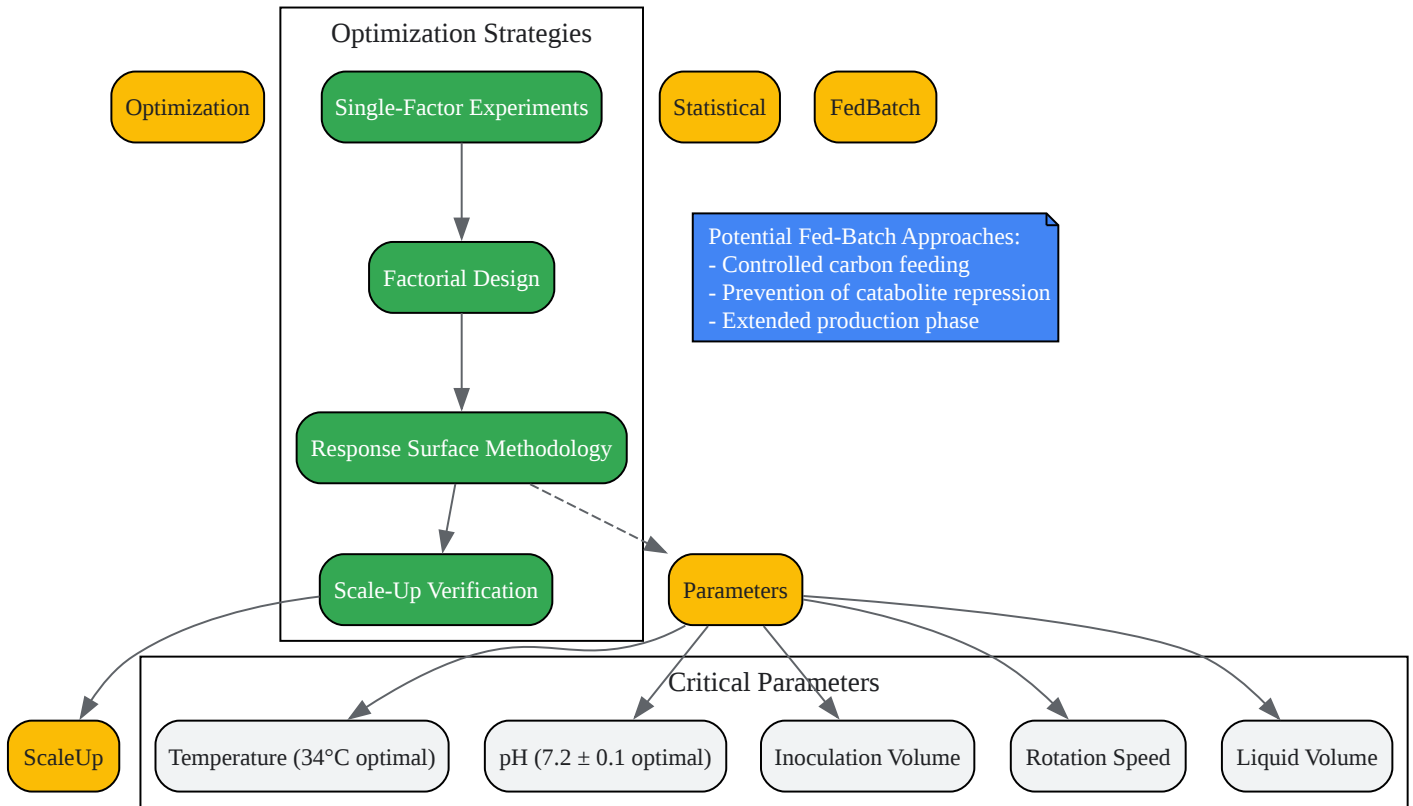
Optimization Strategies

Optimization

Single-Factor Experiments

Statistical

FedBatch

Potential Fed-Batch Approaches:
- Controlled carbon feeding
- Prevention of catabolite repression
- Extended production phase

Factorial Design

Response Surface Methodology

Scale-Up Verification

Parameters

Critical Parameters

ScaleUp

Temperature (34°C optimal)

pH (7.2 ± 0.1 optimal)

Inoculation Volume

Rotation Speed

Liquid Volume